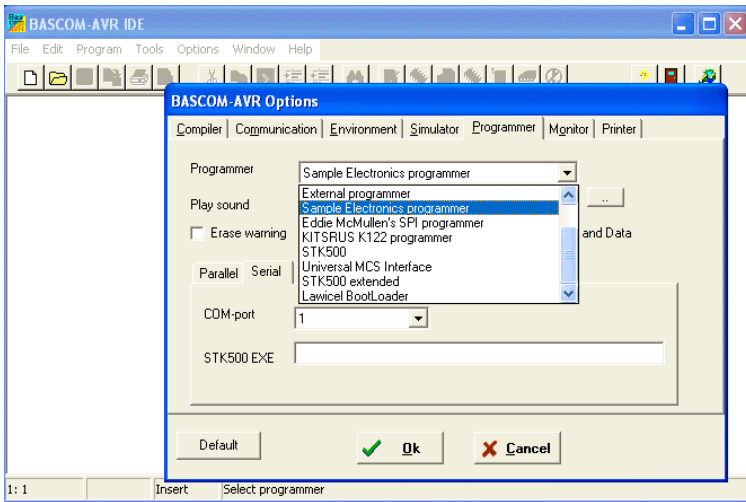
BASCOM-AVR IDE

File Edit Program Tools Options Window Help

BASCOM-AVR Options

Compiler | Communication | Environment | Simulator | Programmer | Monitor | Printer

Programmer Sample Electronics programmer

Play sound

Erase warning

External programmer
Sample Electronics programmer
Eddie McMullen's SPI programmer
KITSRUS K122 programmer
STK500
Universal MCS Interface
STK500 extended
Lawicel BootLoader

...

and Data

Parallel Serial

COM-port 1

STK500 EXE

Default

Ok

Cancel

1: 1 Insert Select programmer